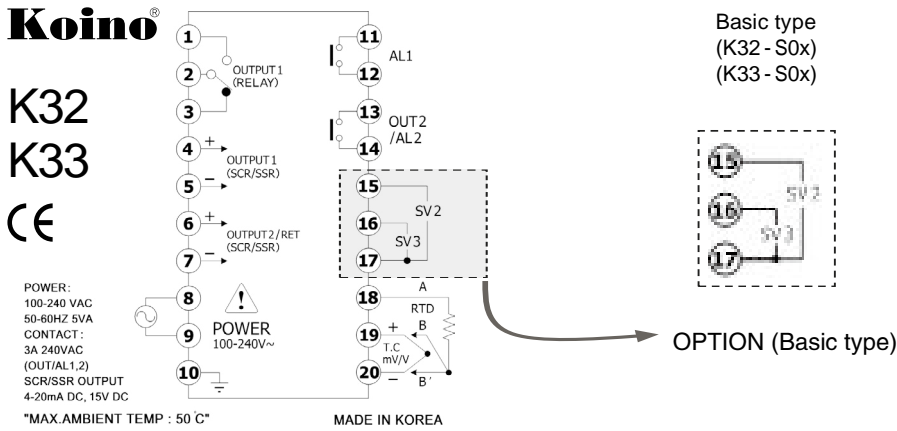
Koino®

K32
K33

CE

POWER:
100-240 VAC
50-60HZ 5VA
CONTACT:
3A 240VAC
(OUT/AL1,2)
SCR/SSR OUTPUT
4-20mA DC, 15V DC

"MAX.AMBIENT TEMP : 50°C"

1
2
3
OUTPUT 1
(RELAY)
4 +
5 −
OUTPUT 1
(SCR/SSR)
6 +
7 −
OUTPUT 2 / RET
(SCR/SSR)
8
9
POWER
100-240V~
10

11
12
AL1
13
14
OUT2
/AL2
15
16
17
SV 2
SV 3
18
19
20
A
RTD
B
B'
+
−
T.C
mV/V

MADE IN KOREA

Basic type
(K32 - S0x)
(K33 - S0x)

15
16
17
SV 2
SV 3

OPTION (Basic type)